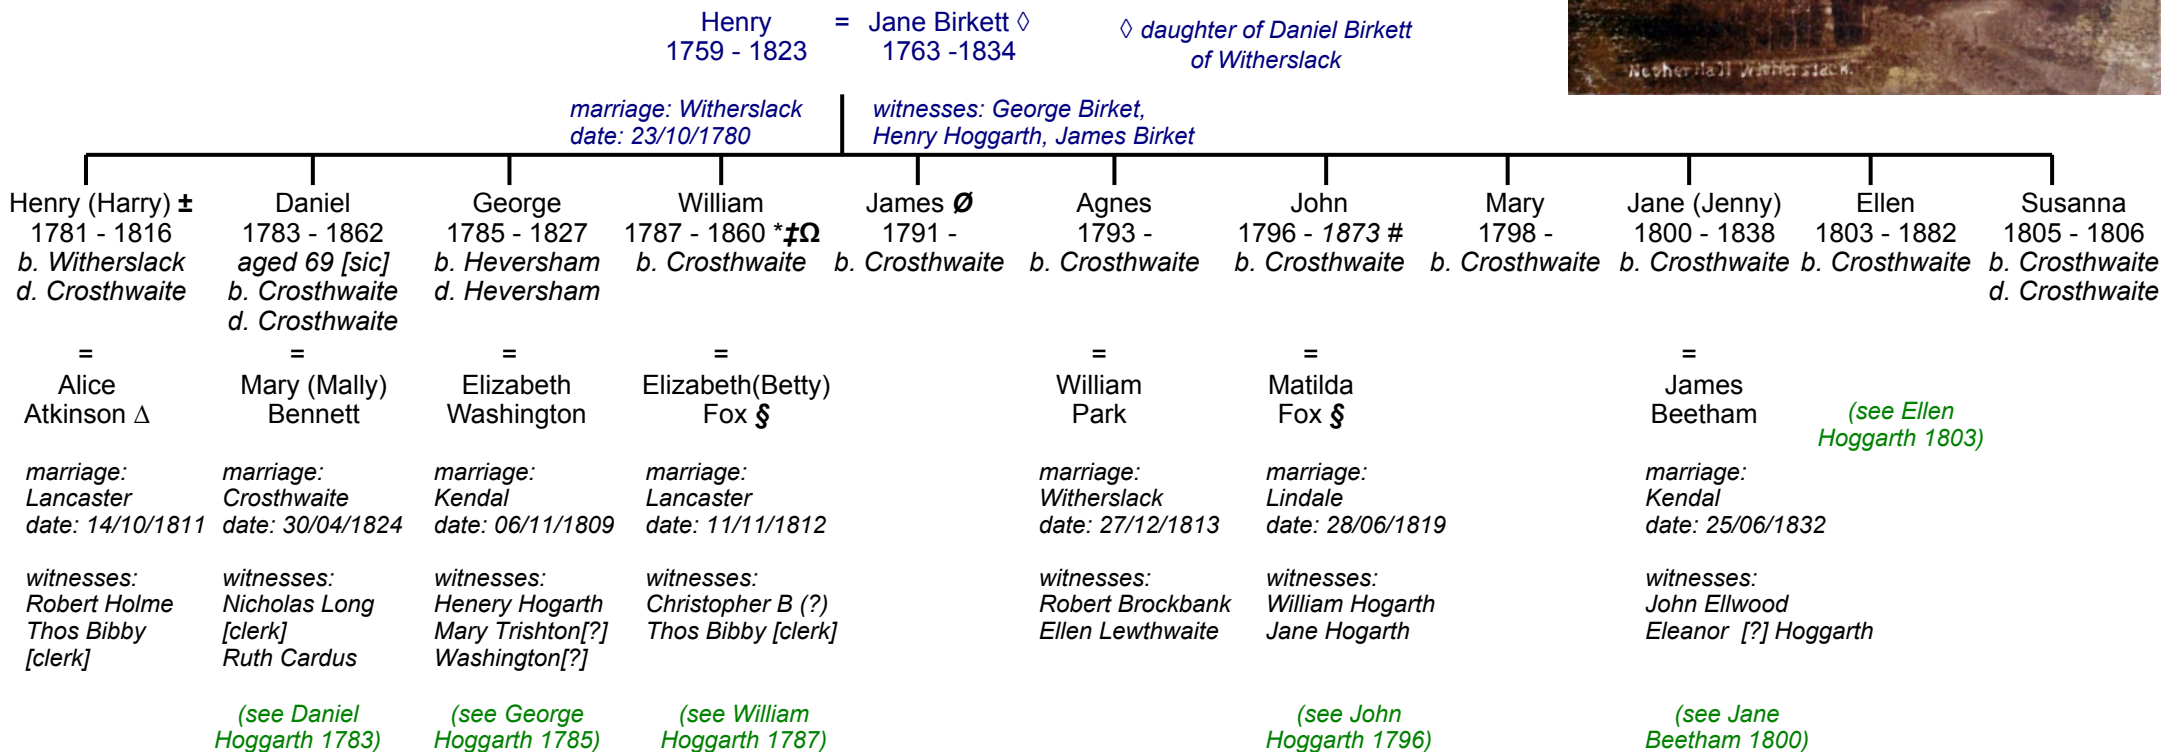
Henry = Jane Birkett ◊
1759 - 1823 1763 -1834

◊ daughter of Daniel Birkett of Witherslack

Nether Hall Witherslack.

marriage: Witherslack
date: 23/10/1780

witnesses: George Birket, Henry Hoggarth, James Birket

Henry (Harry) ±
1781 - 1816
b. Witherslack
d. Crosthwaite
=
Alice Atkinson Δ

marriage: Lancaster
date: 14/10/1811

witnesses: Robert Holme Thos Bibby [clerk]

Daniel
1783 - 1862
aged 69 [sic]
b. Crosthwaite
d. Crosthwaite
=
Mary (Mally) Bennett

marriage: Crosthwaite
date: 30/04/1824

witnesses: Nicholas Long [clerk] Ruth Cardus

(see Daniel Hoggarth 1783)

George
1785 - 1827
b. Heversham
d. Heversham
=
Elizabeth Washington

marriage: Kendal
date: 06/11/1809

witnesses: Henery Hogarth Mary Trishton[?] Washington[?]

(see George Hoggarth 1785)

William
1787 - 1860 *‡Ω
b. Crosthwaite
=
Elizabeth(Betty) Fox §

marriage: Lancaster
date: 11/11/1812

witnesses: Christopher B (?) Thos Bibby [clerk]

(see William Hoggarth 1787)

James Ø
1791 -
b. Crosthwaite

Agnes
1793 -
b. Crosthwaite
=
William Park

marriage: Witherslack
date: 27/12/1813

witnesses: Robert Brockbank Ellen Lewthwaite

John
1796 - 1873 #
b. Crosthwaite
=
Matilda Fox §

marriage: Lindale
date: 28/06/1819

witnesses: William Hogarth Jane Hogarth

(see John Hoggarth 1796)

Mary
1798 -
b. Crosthwaite

Jane (Jenny)
1800 - 1838
b. Crosthwaite
=
James Beetham

marriage: Kendal
date: 25/06/1832

witnesses: John Ellwood Eleanor [?] Hoggarth

(see Jane Beetham 1800)

Ellen
1803 - 1882
b. Crosthwaite

(see Ellen Hoggarth 1803)

Susanna
1805 - 1806
b. Crosthwaite
d. Crosthwaite